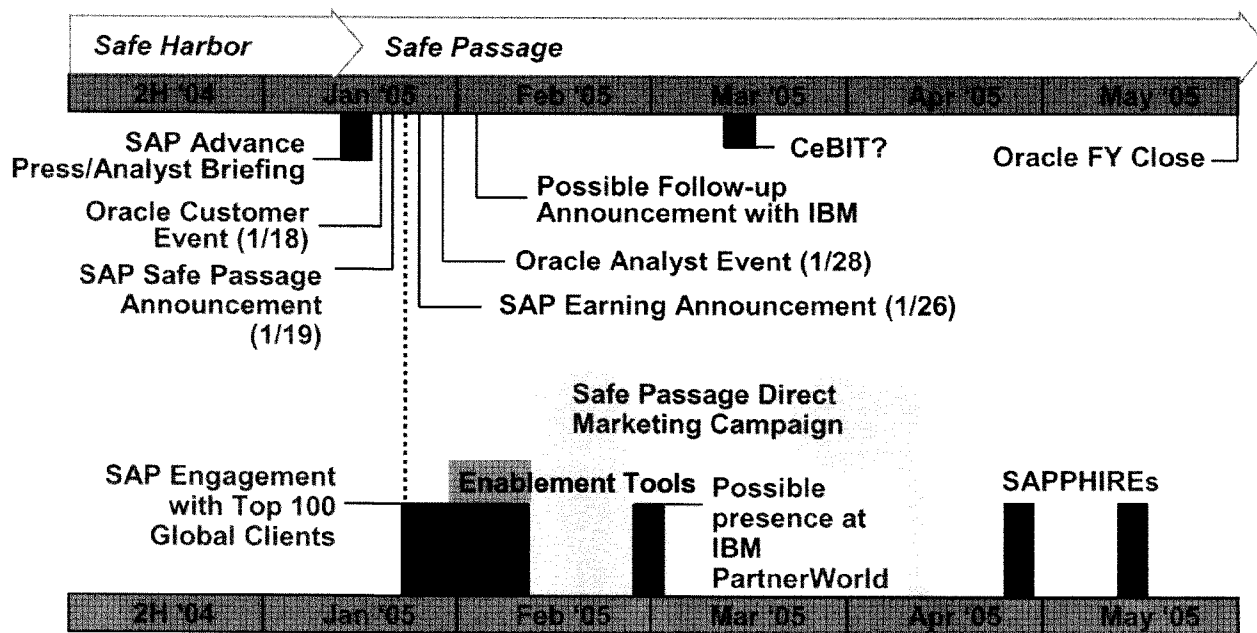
Safe Harbor
Safe Passage

| 2H '04 | Jan '05 | Feb '05 | Mar '05 | Apr '05 | May '05 |
|---|---|---|---|---|---|

SAP Advance Press/Analyst Briefing
CeBIT?
Oracle FY Close
Possible Follow-up Announcement with IBM
Oracle Customer Event (1/18)
SAP Safe Passage Announcement (1/19)
Oracle Analyst Event (1/28)
SAP Earning Announcement (1/26)

Safe Passage Direct Marketing Campaign

SAP Engagement with Top 100 Global Clients
Enablement Tools
Possible presence at IBM PartnerWorld
SAPPHIREs

| 2H '04 | Jan '05 | Feb '05 | Mar '05 | Apr '05 | May '05 |
|---|---|---|---|---|---|